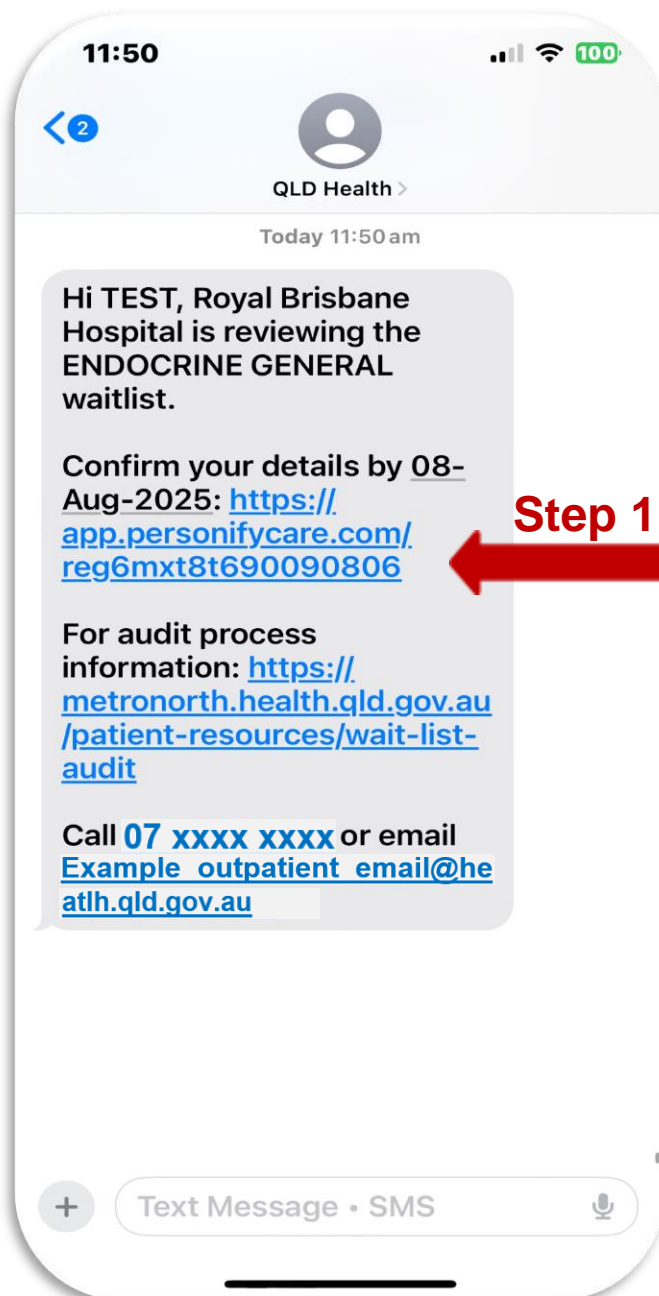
11:50

100

2

QLD Health >

Today 11:50 am

Hi TEST, Royal Brisbane Hospital is reviewing the ENDOCRINE GENERAL waitlist.

Confirm your details by 08-Aug-2025: https://app.personifycare.com/reg6mxt8t690090806

Step 1

For audit process information: https://metronorth.health.qld.gov.au/patient-resources/wait-list-audit

Call 07 xxxx xxxx or email Example_outpatient_email@heatlh.qld.gov.au

+

Text Message • SMS